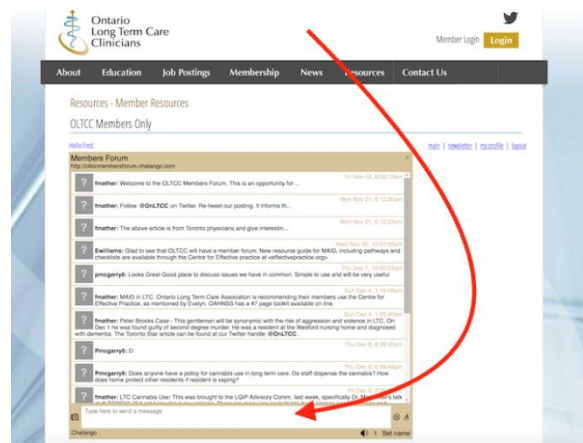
Ontario Long Term Care Clinicians

Member Login Login

About Education Job Postings Membership News Resources Contact Us

Resources - Member Resources

OLTCC Members Only

Hello Fred,

main | newsletter | my profile | logout

Members Forum
http://oltccmembersforum.chatango.com

Fri Nov 18, 8:09:10am
fmather: Welcome to the OLTCC Members Forum. This is an opportunity for ...

Mon Nov 21, 8:12:30am
fmather: Follow @OnLTCC on Twitter. Re-tweet our posting. It informs th...

Mon Nov 21, 8:13:22am
fmather: The above article is from Toronto physicians and give interestin...

Wed Nov 30, 10:07:50am
Ewilliams: Glad to see that OLTCC will have a member forum. New resource guide for MAID, including pathways and checklists are available through the Centre for Effective practice at <effectivepractice.org>

Sun Dec 4, 10:08:23am
pmogerry6: Looks Great Good place to discuss issues we have in common. Simple to use and will be very useful

Sun Dec 4, 1:19:06pm
fmather: MAID in LTC. Ontario Long Term Care Association is recommending their members use the Centre for Effective Practice, as mentioned by Evelyn. OAHNSS has a 47 page toolkit available on line.

Sun Dec 4, 1:20:40pm
fmather: Peter Brooks Case - This gentleman will be synonymic with the risk of aggression and violence in LTC. On Dec 1 he was found guilty of second degree murder. He was a resident at the Wexford nursing home and diagnosed with dementia. The Toronto Star article can be found on our Twitter handle @OnLTCC.

Thu Dec 8, 8:36:05pm
Pmogerry6: D

Thu Dec 8, 8:38:49pm
pmogerry6: Does anyone have a policy for cannabis use in long term care. Do staff dispense the cannabis? How does home protect other residents if resident is vaping?

Fri Dec 9, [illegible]
fmather: LTC Cannabis Use: This was brought to the LQIP Advisory Comm. last week, specifically Dr. M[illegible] talk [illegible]

Type here to send a message

Chatango

1 Set name